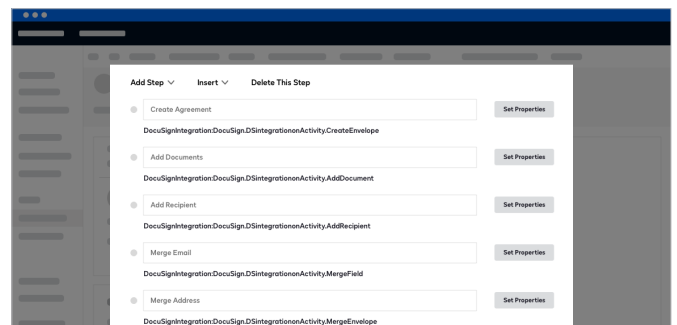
Add Step ∨ Insert ∨ Delete This Step

Create Agreement

Set Properties

DocuSignIntegration:DocuSign.DSintegrationonActivity.CreateEnvelope

Add Documents

Set Properties

DocuSignIntegration:DocuSign.DSintegrationonActivity.AddDocument

Add Recipient

Set Properties

DocuSignIntegration:DocuSign.DSintegrationonActivity.AddRecipient

Merge Email

Set Properties

DocuSignIntegration:DocuSign.DSintegrationonActivity.MergeField

Merge Address

Set Properties

DocuSignIntegration:DocuSign.DSintegrationonActivity.MergeEnvelope